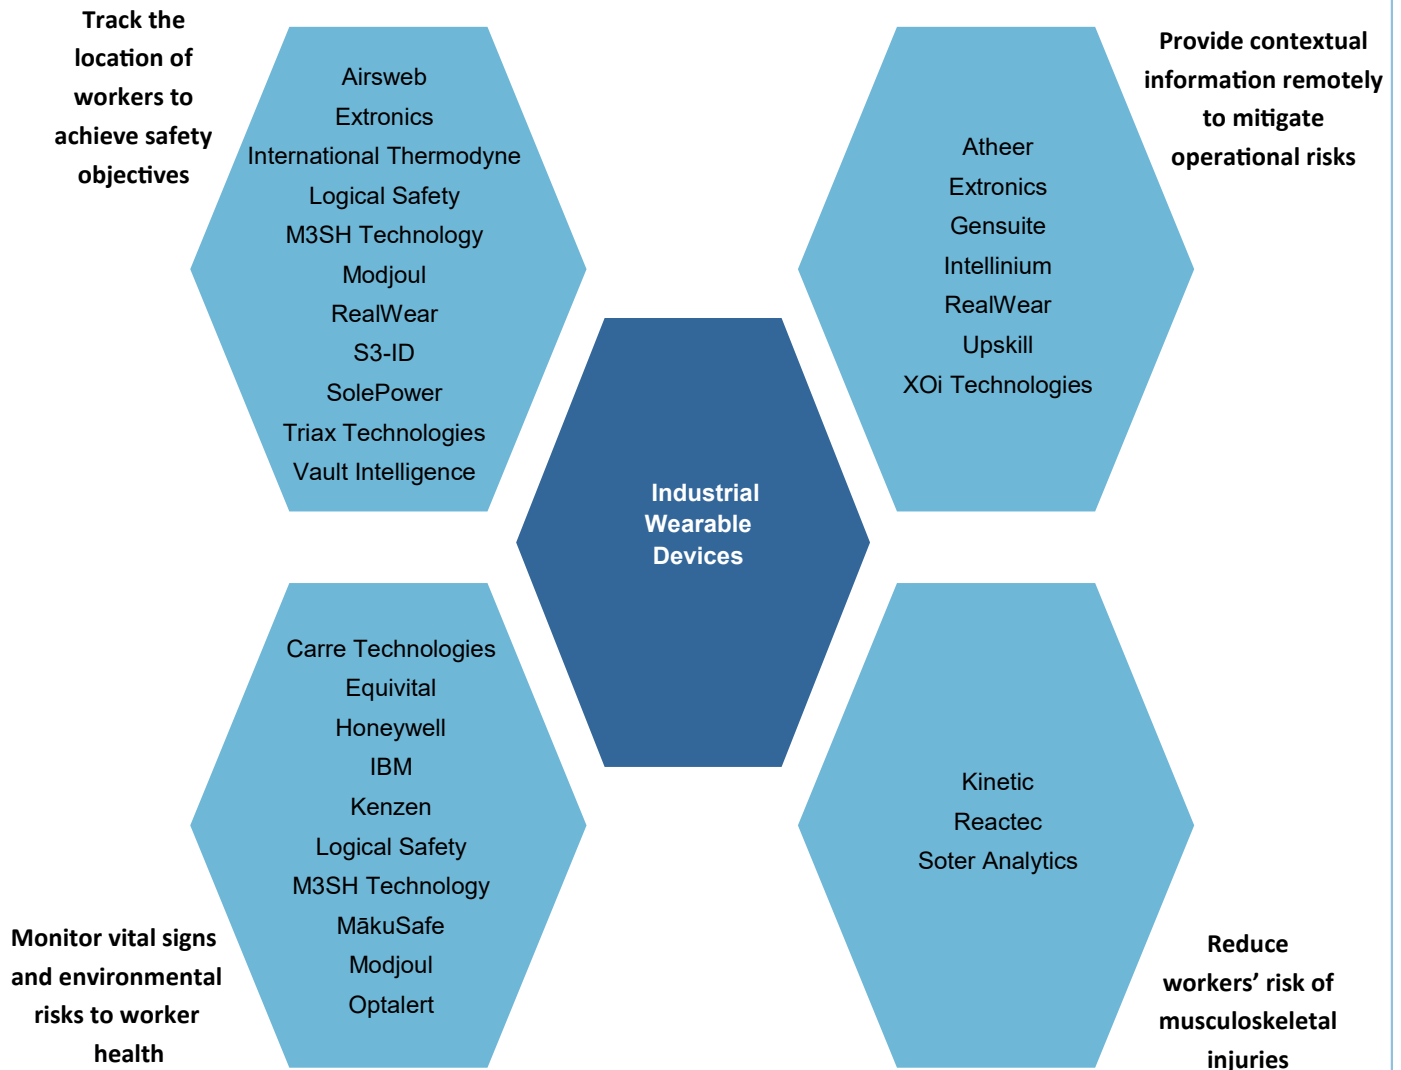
Track the location of workers to achieve safety objectives

Airsweb
Extronics
International Thermodyne
Logical Safety
M3SH Technology
Modjoul
RealWear
S3-ID
SolePower
Triax Technologies
Vault Intelligence

Provide contextual information remotely to mitigate operational risks

Atheer
Extronics
Gensuite
Intellinium
RealWear
Upskill
XOi Technologies

Industrial Wearable Devices

Carre Technologies
Equivital
Honeywell
IBM
Kenzen
Logical Safety
M3SH Technology
MākuSafe
Modjoul
Optalert

Kinetic
Reactec
Soter Analytics

Monitor vital signs and environmental risks to worker health

Reduce workers' risk of musculoskeletal injuries